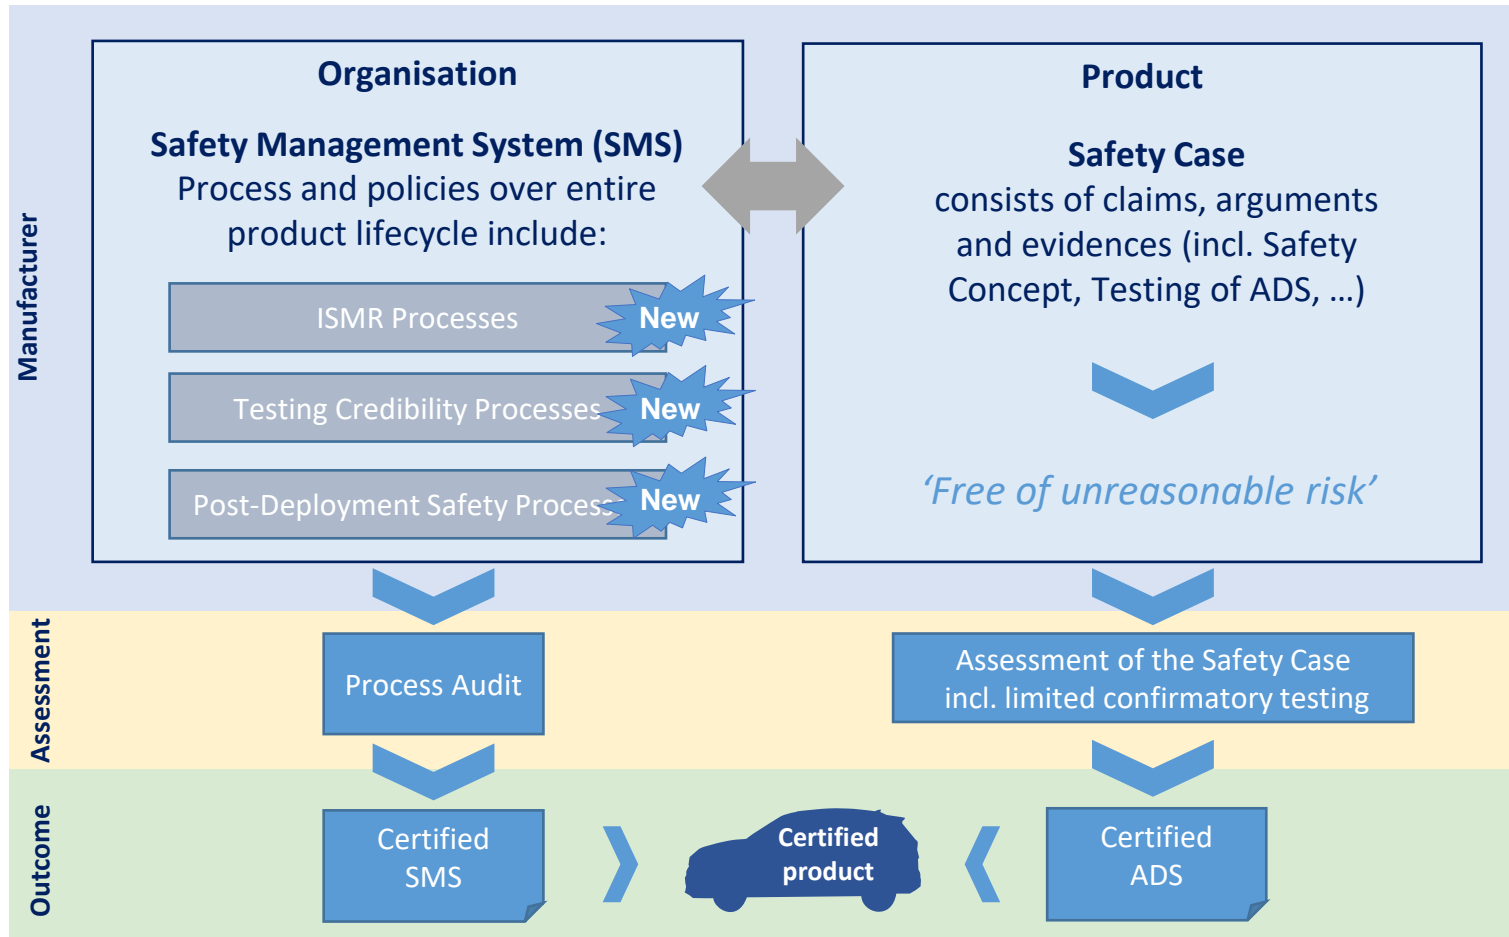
Manufacturer

Organisation

Safety Management System (SMS)
Process and policies over entire product lifecycle include:

ISMR Processes New

Testing Credibility Processes New

Post-Deployment Safety Process New

Product

Safety Case
consists of claims, arguments and evidences (incl. Safety Concept, Testing of ADS, …)

'Free of unreasonable risk'

Assessment

Process Audit

Assessment of the Safety Case incl. limited confirmatory testing

Outcome

Certified SMS

Certified product

Certified ADS